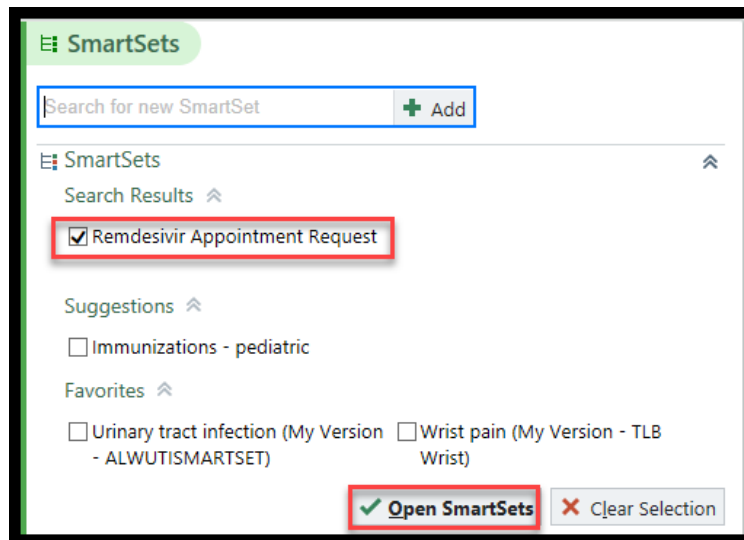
SmartSets

Search for new SmartSet
Add

SmartSets

Search Results

Remdesivir Appointment Request

Suggestions

Immunizations - pediatric

Favorites

Urinary tract infection (My Version - ALWUTISMARTSET)

Wrist pain (My Version - TLB Wrist)

Open SmartSets
Clear Selection